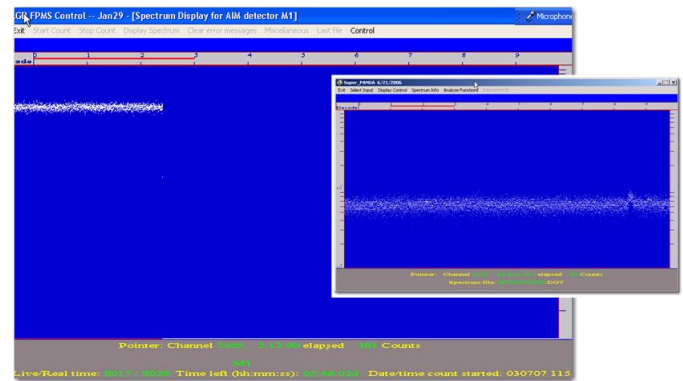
GO FPMS Control -- Jan29 - [Spectrum Display for AIM detector M1]

Microphone

Exit Start Count Stop Count Display Spectrum Clear error messages Miscellaneous Last file Control

0 1 2 3 4 5 6 7 8 9

ado

Super_FANDA 6/21/2006

Exit Select Input Display Control Spectrum Info Analysis Functions

Pointer: Channel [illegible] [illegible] elapsed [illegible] Counts

Spectrum file: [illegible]

Pointer: Channel 2305 2:13:00 elapsed 101 Counts

M1

Live/Real time: 8017 / 8030 Time left (hh:mm:ss): 02:46:024 Date/time count started: 030707 115